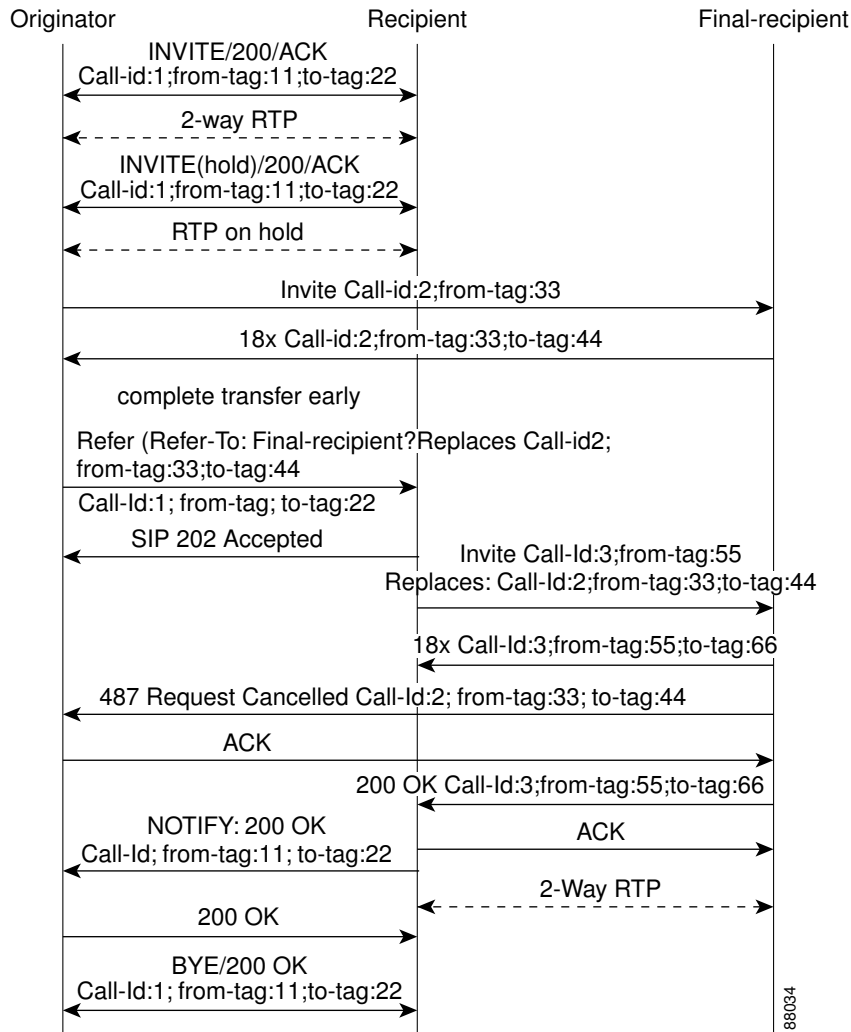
Originator

Recipient

Final-recipient

INVITE/200/ACK
Call-id:1;from-tag:11;to-tag:22

2-way RTP

INVITE(hold)/200/ACK
Call-id:1;from-tag:11;to-tag:22

RTP on hold

Invite Call-id:2;from-tag:33

18x Call-id:2;from-tag:33;to-tag:44

complete transfer early

Refer (Refer-To: Final-recipient?Replaces Call-id2; from-tag:33;to-tag:44

Call-Id:1; from-tag; to-tag:22

SIP 202 Accepted

Invite Call-Id:3;from-tag:55
Replaces: Call-Id:2;from-tag:33;to-tag:44

18x Call-Id:3;from-tag:55;to-tag:66

487 Request Cancelled Call-Id:2; from-tag:33; to-tag:44

ACK

200 OK Call-Id:3;from-tag:55;to-tag:66

NOTIFY: 200 OK
Call-Id; from-tag:11; to-tag:22

ACK

2-Way RTP

200 OK

BYE/200 OK
Call-Id:1; from-tag:11;to-tag:22

88034